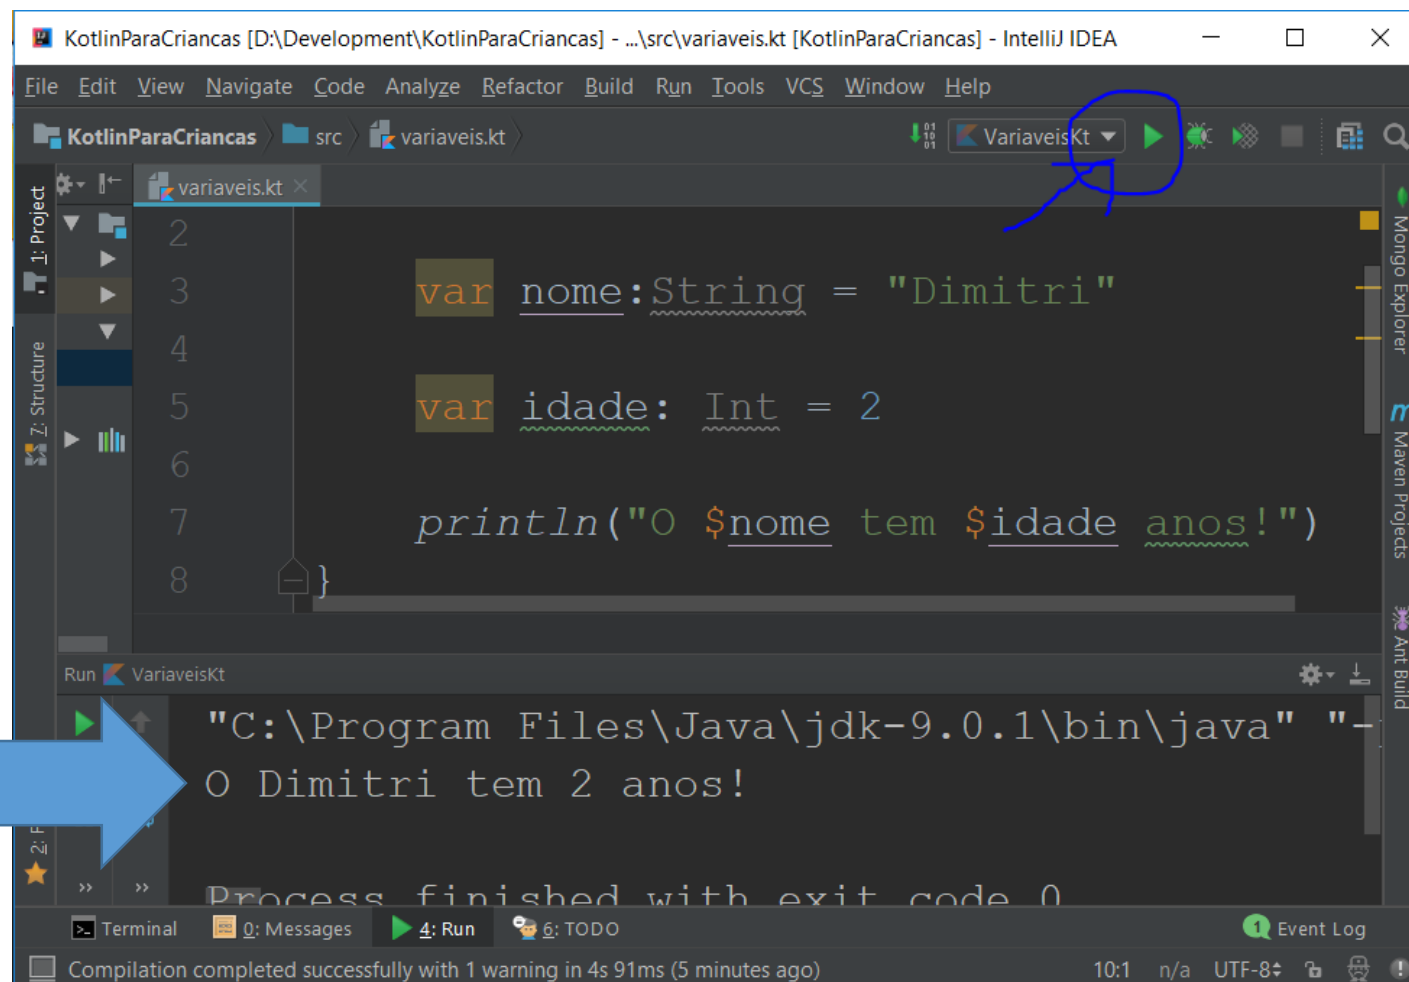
KotlinParaCriancas [D:\Development\KotlinParaCriancas] - ...\src\variaveis.kt [KotlinParaCriancas] - IntelliJ IDEA

File Edit View Navigate Code Analyze Refactor Build Run Tools VCS Window Help

KotlinParaCriancas src variaveis.kt VariaveisKt

variaveis.kt

1: Project
7: Structure
2: F

2
3 var nome:String = "Dimitri"
4
5 var idade: Int = 2
6
7 println("O $nome tem $idade anos!")
8 }

Mongo Explorer
Maven Projects
Ant Build

Run VariaveisKt

"C:\Program Files\Java\jdk-9.0.1\bin\java" "-
O Dimitri tem 2 anos!

Process finished with exit code 0

Terminal 0: Messages 4: Run 6: TODO Event Log

Compilation completed successfully with 1 warning in 4s 91ms (5 minutes ago) 10:1 n/a UTF-8